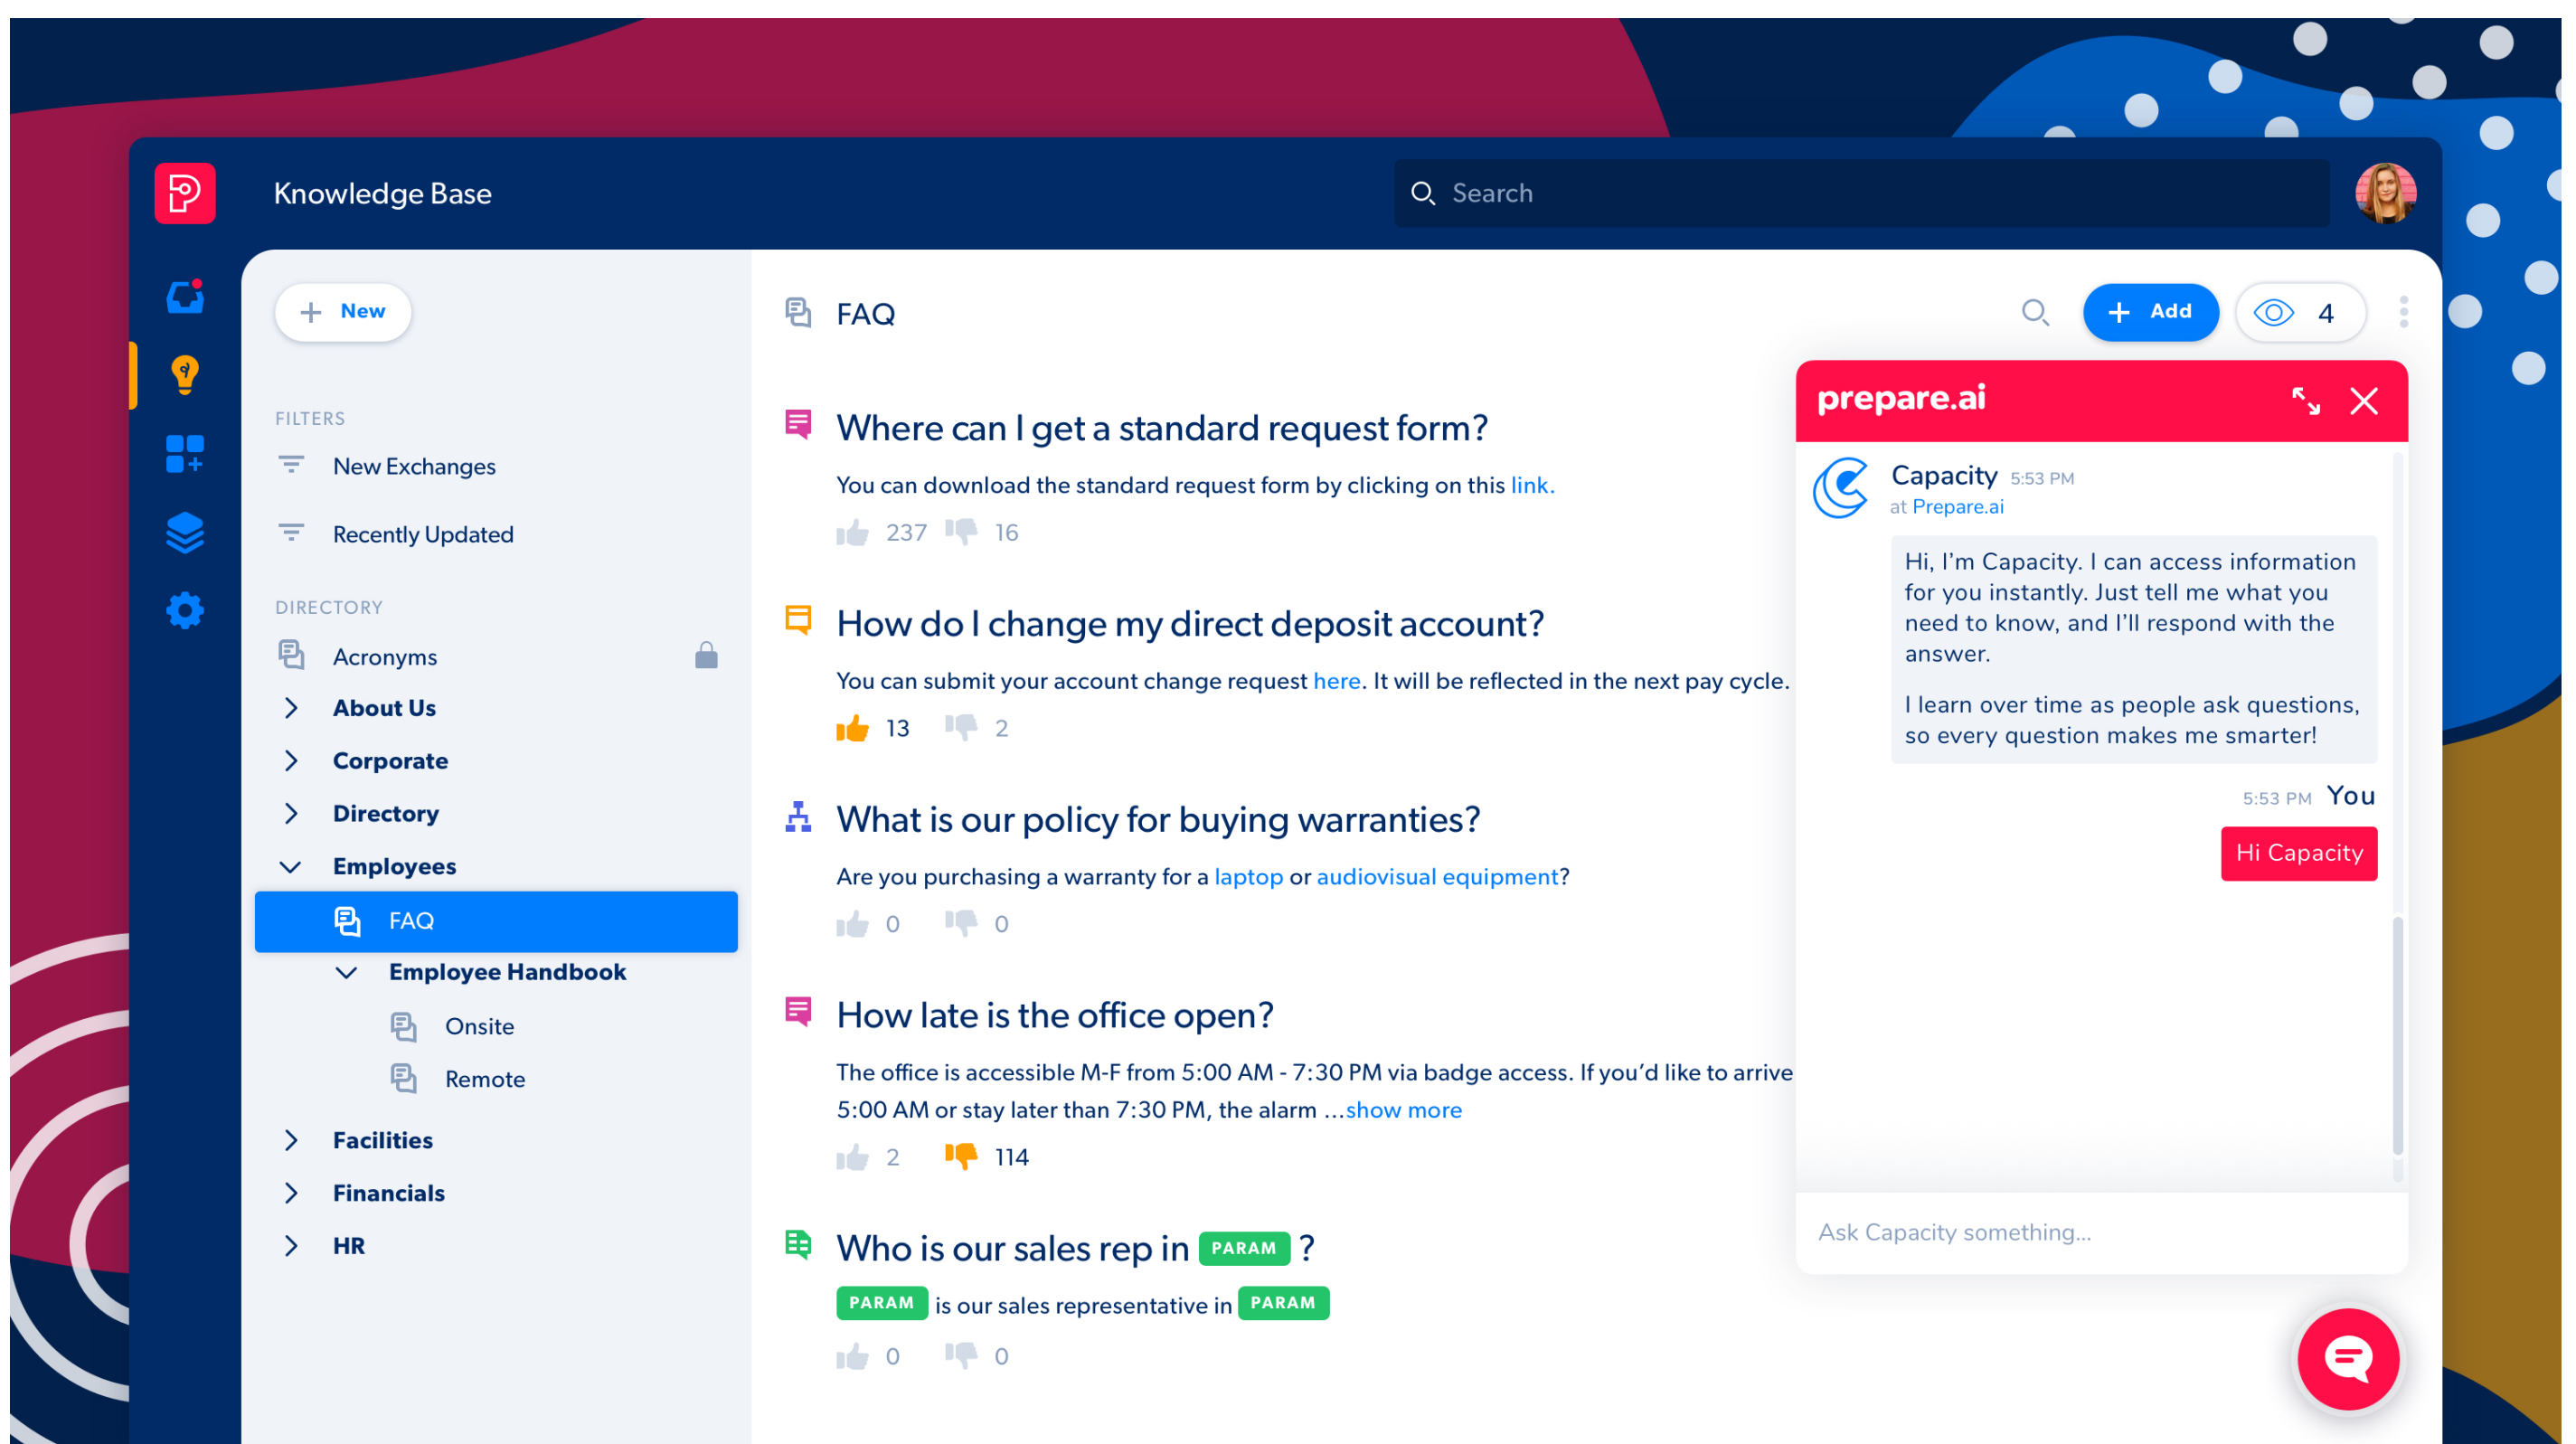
Knowledge Base

Search

+ New

FILTERS

New Exchanges

Recently Updated

DIRECTORY

Acronyms

About Us

Corporate

Directory

Employees

FAQ

Employee Handbook

Onsite

Remote

Facilities

Financials

HR

FAQ

+ Add

4

Where can I get a standard request form?

You can download the standard request form by clicking on this link.

237 16

How do I change my direct deposit account?

You can submit your account change request here. It will be reflected in the next pay cycle.

13 2

What is our policy for buying warranties?

Are you purchasing a warranty for a laptop or audiovisual equipment?

0 0

How late is the office open?

The office is accessible M-F from 5:00 AM - 7:30 PM via badge access. If you'd like to arrive 5:00 AM or stay later than 7:30 PM, the alarm ...show more

2 114

Who is our sales rep in PARAM ?

PARAM is our sales representative in PARAM

0 0

prepare.ai

Capacity 5:53 PM
at Prepare.ai

Hi, I'm Capacity. I can access information for you instantly. Just tell me what you need to know, and I'll respond with the answer.

I learn over time as people ask questions, so every question makes me smarter!

5:53 PM You

Hi Capacity

Ask Capacity something...